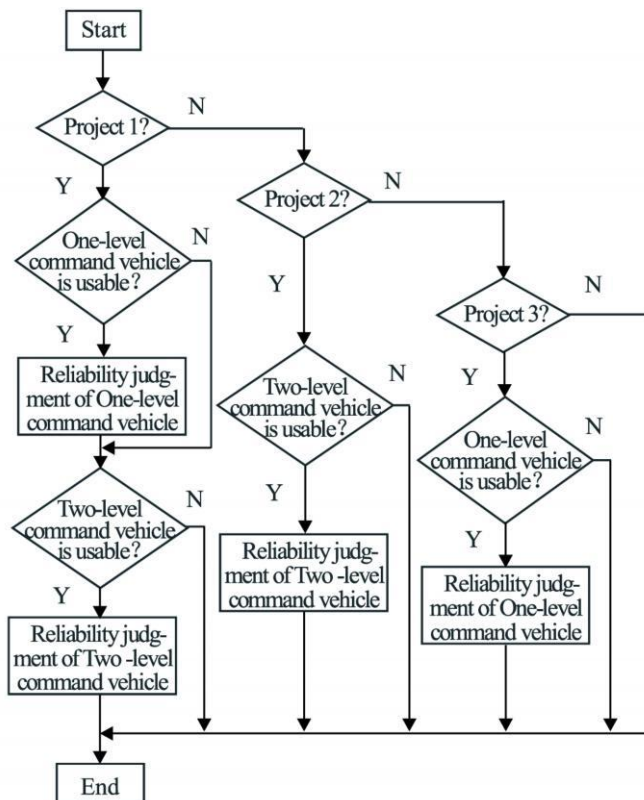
Start

Project 1?

N

Y

One-level command vehicle is usable?

N

Y

Reliability judgment of One-level command vehicle

Two-level command vehicle is usable?

N

Y

Reliability judgment of Two -level command vehicle

Project 2?

N

Y

Two-level command vehicle is usable?

N

Y

Reliability judgment of Two -level command vehicle

Project 3?

N

Y

One-level command vehicle is usable?

N

Y

Reliability judgment of One-level command vehicle

End